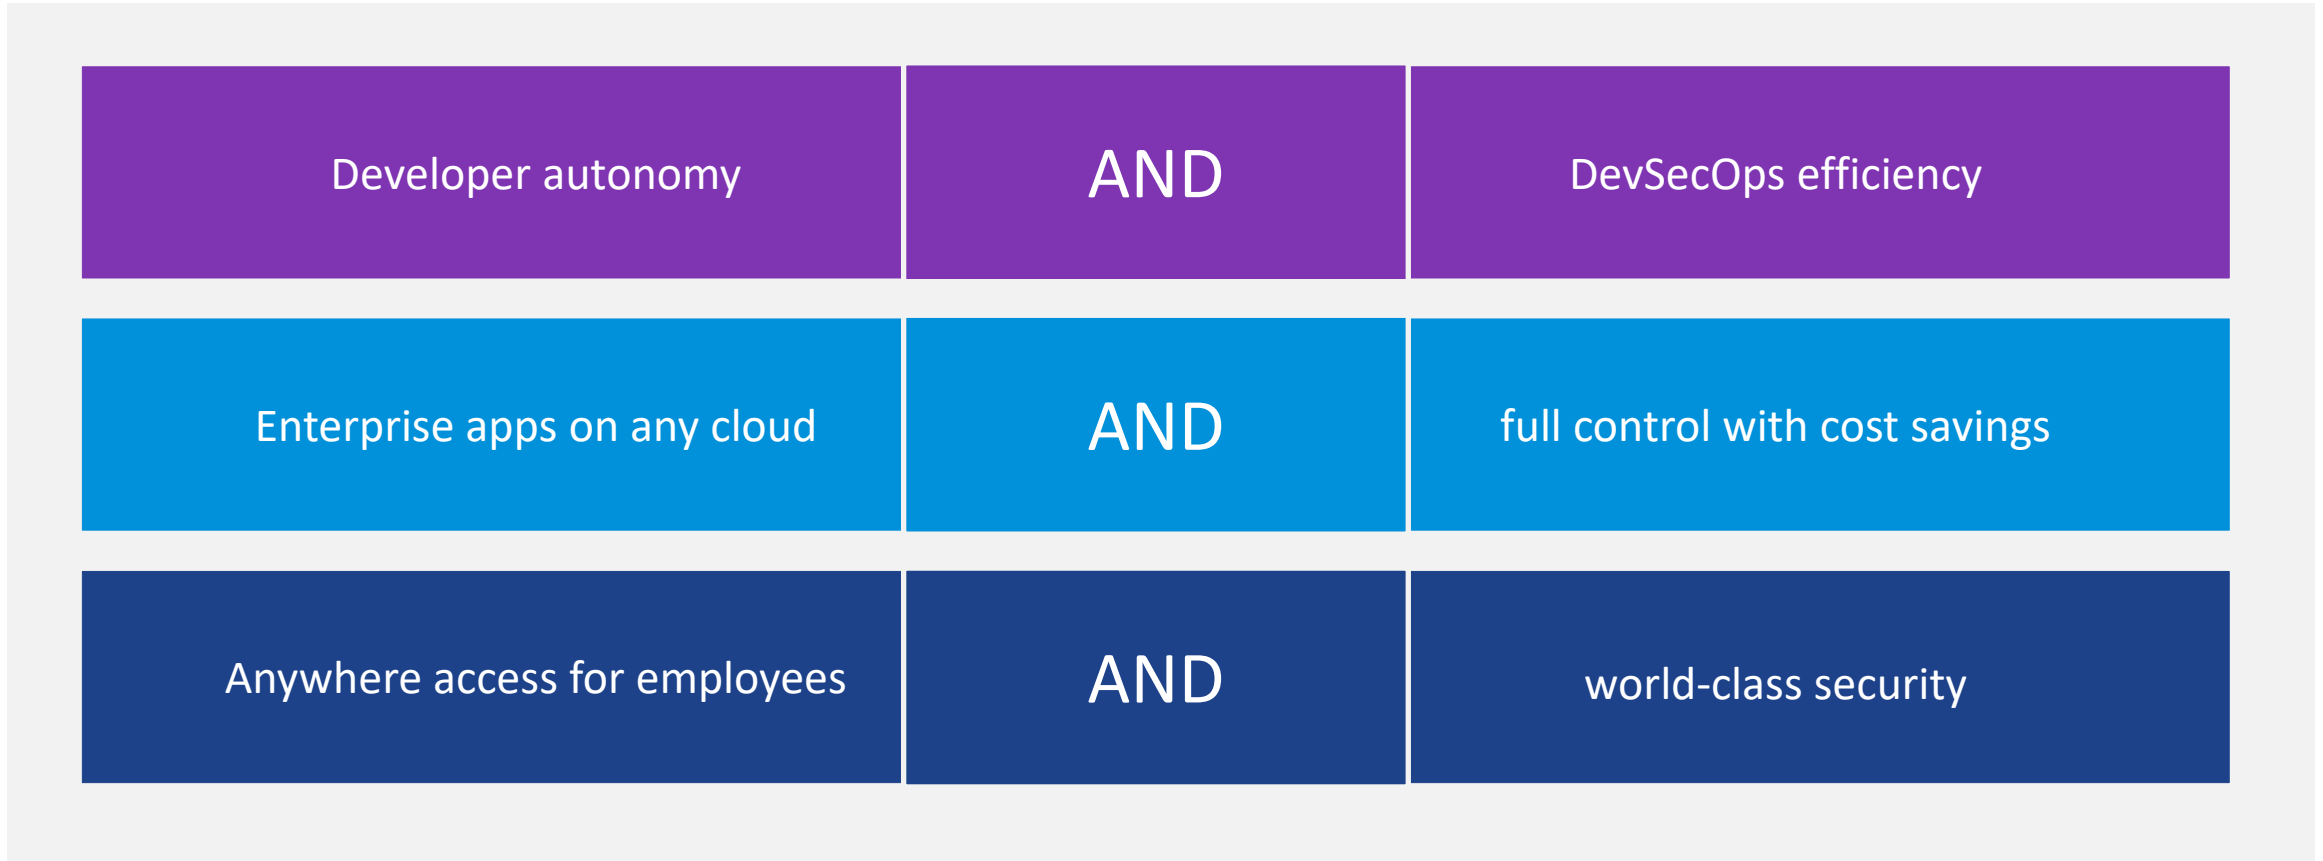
| | | |
|---|---|---|
| Developer autonomy | AND | DevSecOps efficiency |
| Enterprise apps on any cloud | AND | full control with cost savings |
| Anywhere access for employees | AND | world-class security |